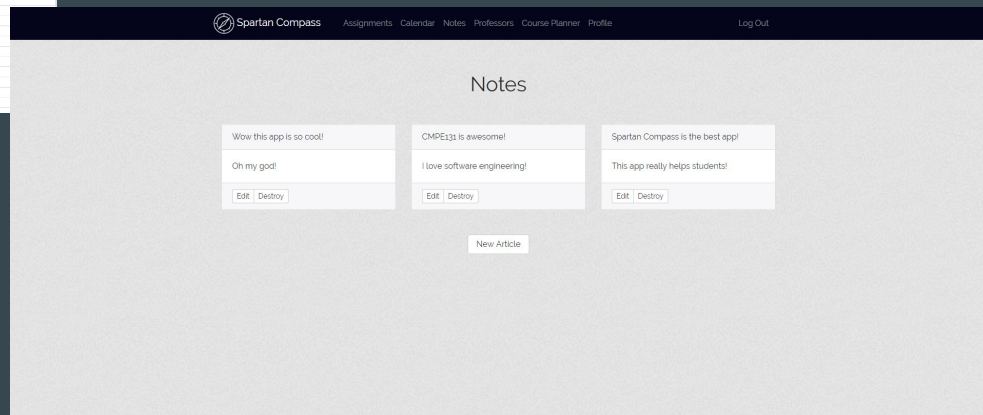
Spartan Compass Assignments Calendar Notes Professors Course Planner Profile Log Out

Notes

Wow this app is so cool!

Oh my god!

Edit Destroy

CMPE131 is awesome!

I love software engineering!

Edit Destroy

Spartan Compass is the best app!

This app really helps students!

Edit Destroy

New Article